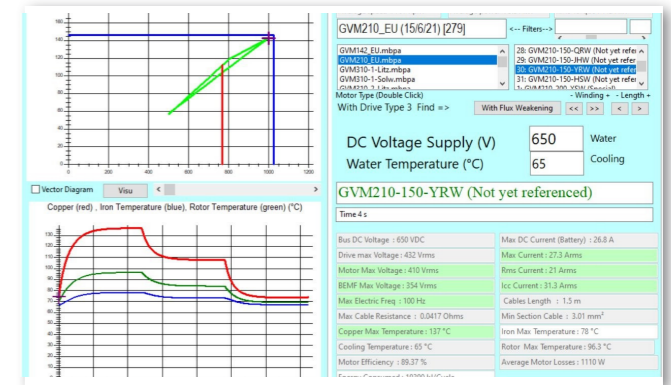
160
140
120
100
80
60
40
20
0
0
200
400
600
800
1000
1200

Vector Diagram
Visu

Copper (red) , Iron Temperature (blue), Rotor Temperature (green) (°C)

130
120
110
100
90
80
70
60

GVM210_EU (15/6/21) [279]
<-- Filters-->

GVM142_EU.mbpa
GVM210_EU.mbpa
GVM310-1-Litz.mbpa
GVM310-1-Solw.mbpa

28: GVM210-150-QRW (Not yet refer
29: GVM210-150-JHW (Not yet refer
30: GVM210-150-YRW (Not yet refer
31: GVM210-150-HSW (Not yet refer

Motor Type (Double Click)
- Winding +
- Length +
With Drive Type 3 Find =>
With Flux Weakening
<<
>>
<
>

DC Voltage Supply (V)
650
Water
Water Temperature (°C)
65
Cooling

GVM210-150-YRW (Not yet referenced)

Time 4 s

| Bus DC Voltage : 650 VDC | Max DC Current (Battery) : 26.8 A |
|---|---|
| Drive max Voltage : 432 Vrms | Max Current : 27.3 Arms |
| Motor Max Voltage : 410 Vrms | Rms Current : 21 Arms |
| BEMF Max Voltage : 354 Vrms | Icc Current : 31.3 Arms |
| Max Electric Freq : 100 Hz | Cables Length : 1.5 m |
| Max Cable Resistance : 0.0417 Ohms | Min Section Cable : 3.01 mm² |
| Copper Max Temperature : 137 °C | Iron Max Temperature : 78 °C |
| Cooling Temperature : 65 °C | Rotor Max Temperature : 96.3 °C |
| Motor Efficiency : 89.37 % | Average Motor Losses : 1110 W |